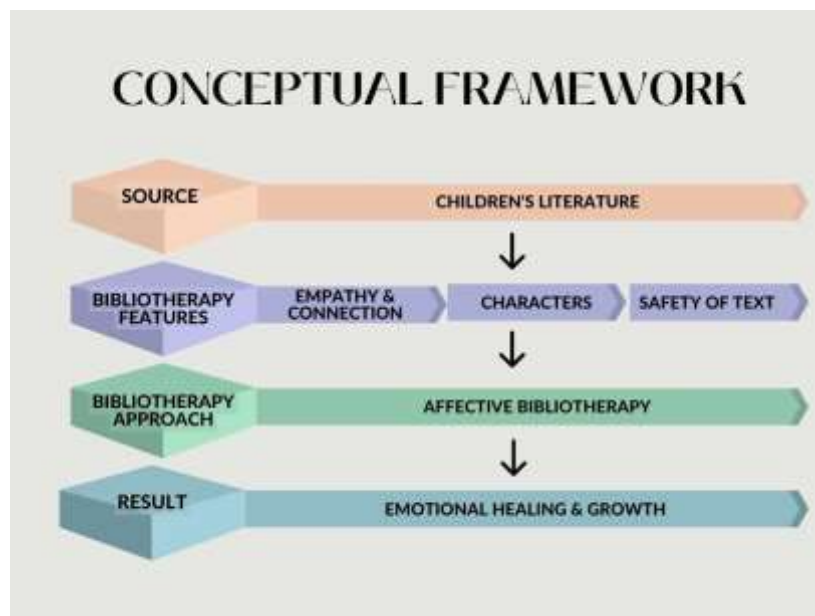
CONCEPTUAL FRAMEWORK

SOURCE

CHILDREN'S LITERATURE

BIBLIOTHERAPY FEATURES

EMPATHY & CONNECTION

CHARACTERS

SAFETY OF TEXT

BIBLIOTHERAPY APPROACH

AFFECTIVE BIBLIOTHERAPY

RESULT

EMOTIONAL HEALING & GROWTH